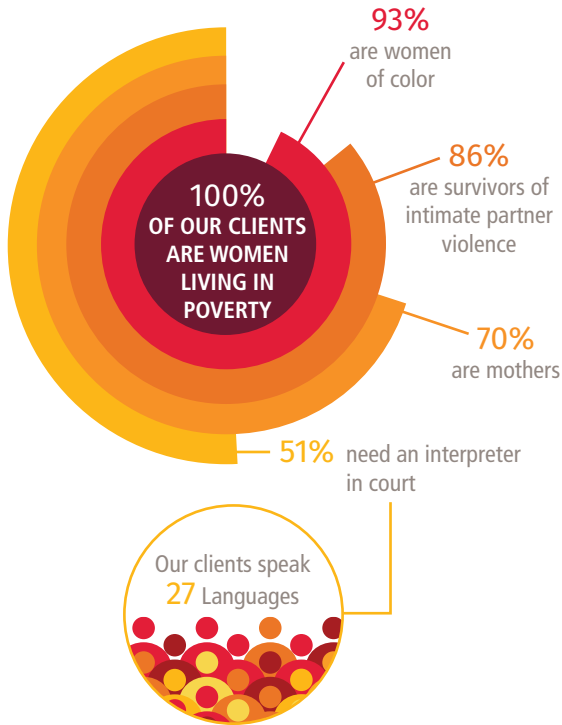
100%
OF OUR CLIENTS ARE WOMEN LIVING IN POVERTY

93%
are women of color

86%
are survivors of intimate partner violence

70%
are mothers

51% need an interpreter in court

Our clients speak
27 Languages